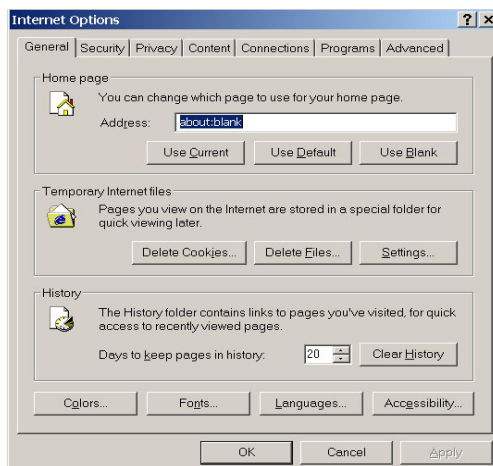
Internet Options

? X

General | Security | Privacy | Content | Connections | Programs | Advanced

Home page

You can change which page to use for your home page.

Address: about:blank

Use Current | Use Default | Use Blank

Temporary Internet files

Pages you view on the Internet are stored in a special folder for quick viewing later.

Delete Cookies... | Delete Files... | Settings...

History

The History folder contains links to pages you've visited, for quick access to recently viewed pages.

Days to keep pages in history: 20 | Clear History

Colors... | Fonts... | Languages... | Accessibility...

OK | Cancel | Apply